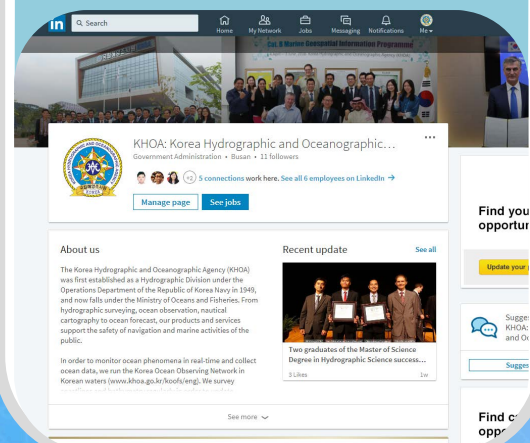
in Search

Home My Network Jobs Messaging Notifications Me

Cat B Marine Geospatial Information Programme

KHOA: Korea Hydrographic and Oceanographic…

Government Administration • Busan • 11 followers

+2 5 connections work here. See all 6 employees on LinkedIn →

Manage page See jobs

···

About us

The Korea Hydrographic and Oceanographic Agency (KHOA) was first established as a Hydrographic Division under the Operations Department of the Republic of Korea Navy in 1949, and now falls under the Ministry of Oceans and Fisheries. From hydrographic surveying, ocean observation, nautical cartography to ocean forecast, our products and services support the safety of navigation and marine activities of the public.

In order to monitor ocean phenomena in real-time and collect ocean data, we run the Korea Ocean Observing Network in Korean waters (www.khoa.go.kr/koofs/eng). We survey

See more

Recent update

See all

Two graduates of the Master of Science Degree in Hydrographic Science success…

3 Likes

1w

Find you opportur

Update your

Sugges KHOA: and Oc

Sugges

Find c opp